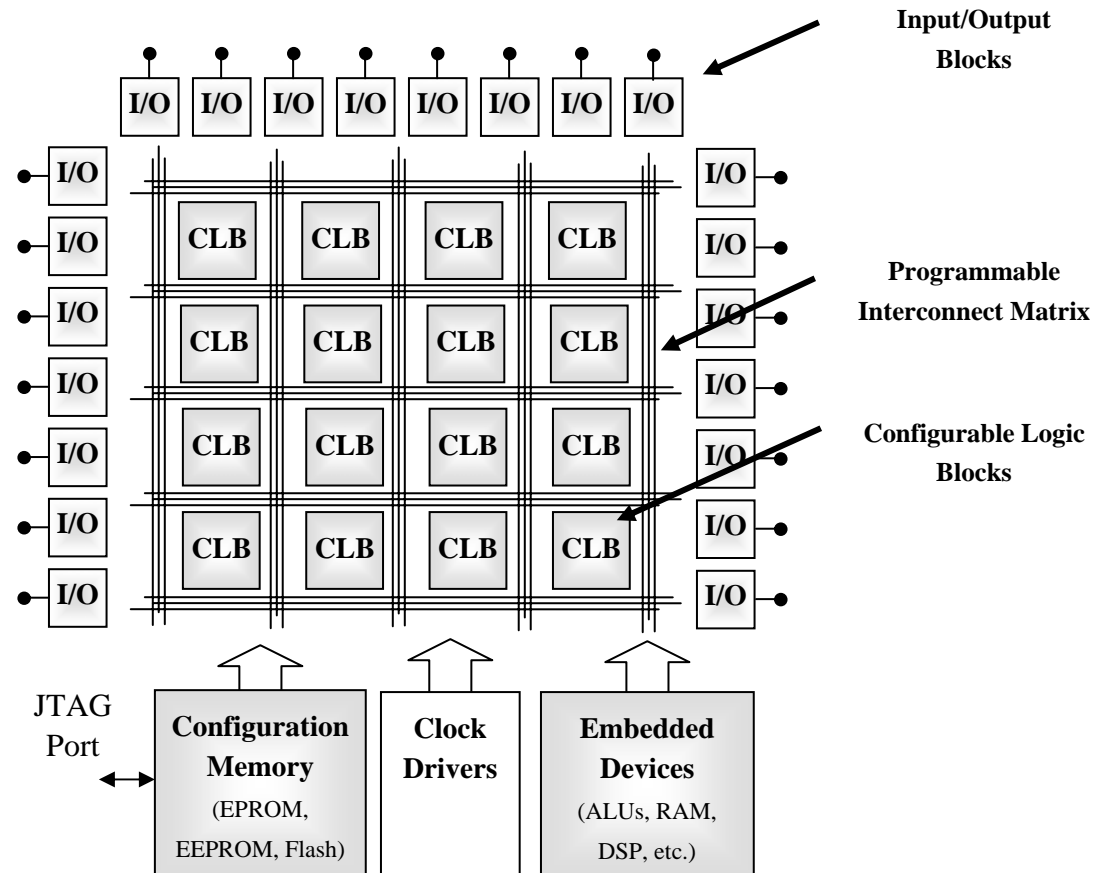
Input/Output Blocks

I/O I/O I/O I/O I/O I/O I/O I/O

I/O
I/O
I/O
I/O
I/O
I/O
I/O

CLB CLB CLB CLB
CLB CLB CLB CLB
CLB CLB CLB CLB
CLB CLB CLB CLB

I/O
I/O
I/O
I/O
I/O
I/O
I/O

Programmable Interconnect Matrix

Configurable Logic Blocks

JTAG Port

Configuration Memory (EPROM, EEPROM, Flash)

Clock Drivers

Embedded Devices (ALUs, RAM, DSP, etc.)